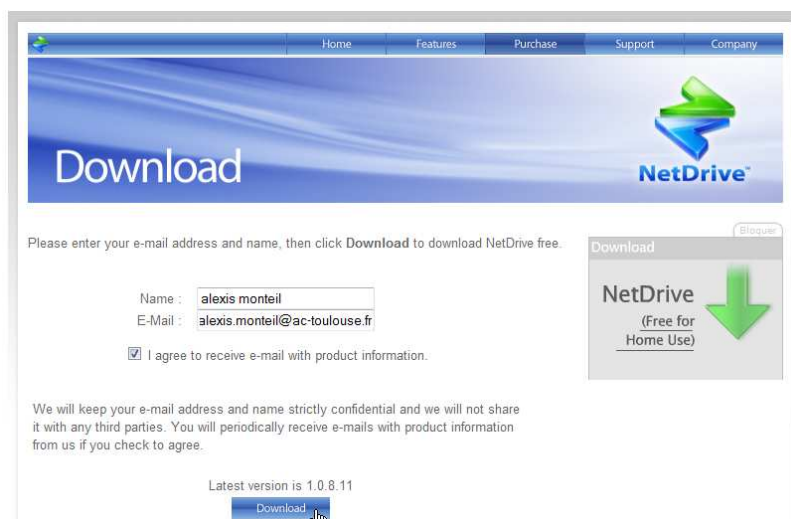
Home Features Purchase Support Company

Download

NetDrive™

Please enter your e-mail address and name, then click **Download** to download NetDrive free.

Bloquer

Download

NetDrive

(Free for Home Use)

Name : alexis monteil

E-Mail : alexis.monteil@ac-toulouse.fr

I agree to receive e-mail with product information.

We will keep your e-mail address and name strictly confidential and we will not share it with any third parties. You will periodically receive e-mails with product information from us if you check to agree.

Latest version is 1.0.8.11

Download